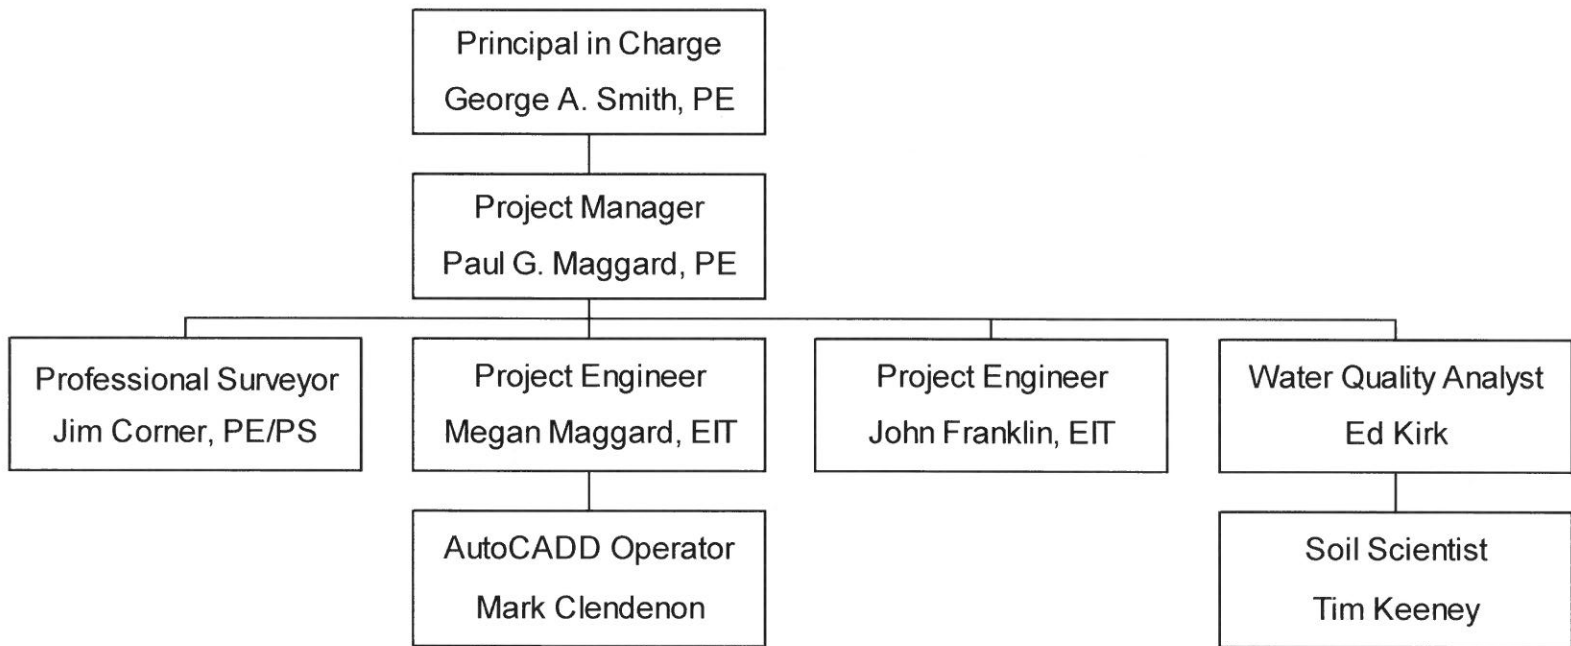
Principal in Charge
George A. Smith, PE

Project Manager
Paul G. Maggard, PE

Professional Surveyor
Jim Corner, PE/PS

Project Engineer
Megan Maggard, EIT

AutoCADD Operator
Mark Clendenon

Project Engineer
John Franklin, EIT

Water Quality Analyst
Ed Kirk

Soil Scientist
Tim Keeney